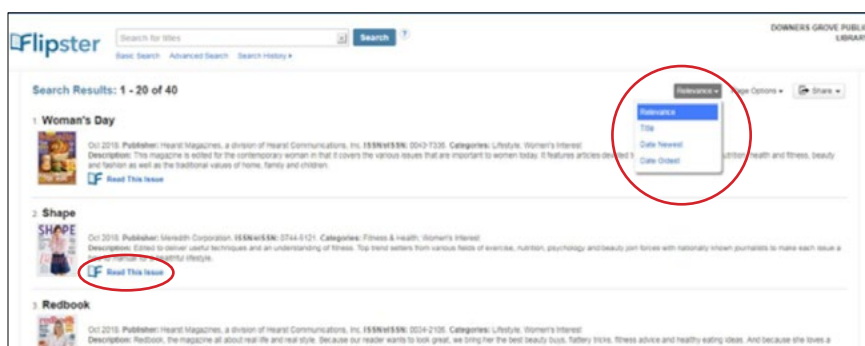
Flipster

Search for titles | Search

Basic Search Advanced Search Search History ▸

DOWNERS GROVE PUBLI LIBRAR

Search Results: 1 - 20 of 40

Relevance ▾ Page Options ▾ Share ▾

Relevance
Title
Date Newest
Date Oldest

1. Woman's Day

Oct 2019, **Publisher:** Hearst Magazines, a division of Hearst Communications, Inc. **ISSN/eISSN:** 0043-7336. **Categories:** Lifestyle, Women's Interest
**Description:** This magazine is edited for the contemporary woman in that it covers the various issues that are important to women today. It features articles devoted t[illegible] nutrition, health and fitness, beauty and fashion as well as the traditional values of home, family and children.

Read This Issue

2. Shape

Oct 2019, **Publisher:** Meredith Corporation. **ISSN/eISSN:** 0744-5121. **Categories:** Fitness & Health, Women's Interest
**Description:** Edited to deliver useful techniques and an understanding of fitness. Top trend setters from various fields of exercise, nutrition, psychology and beauty join forces with nationally known journalists to make each issue a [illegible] manual for a healthful lifestyle.

Read This Issue

3. Redbook

Oct 2019, **Publisher:** Hearst Magazines, a division of Hearst Communications, Inc. **ISSN/eISSN:** 0034-2106. **Categories:** Lifestyle, Women's Interest
**Description:** Redbook, the magazine all about real life and real style. Because our reader wants to look great, we bring her the best beauty buys, flattery tricks, fitness advice and healthy eating ideas. And because she loves a